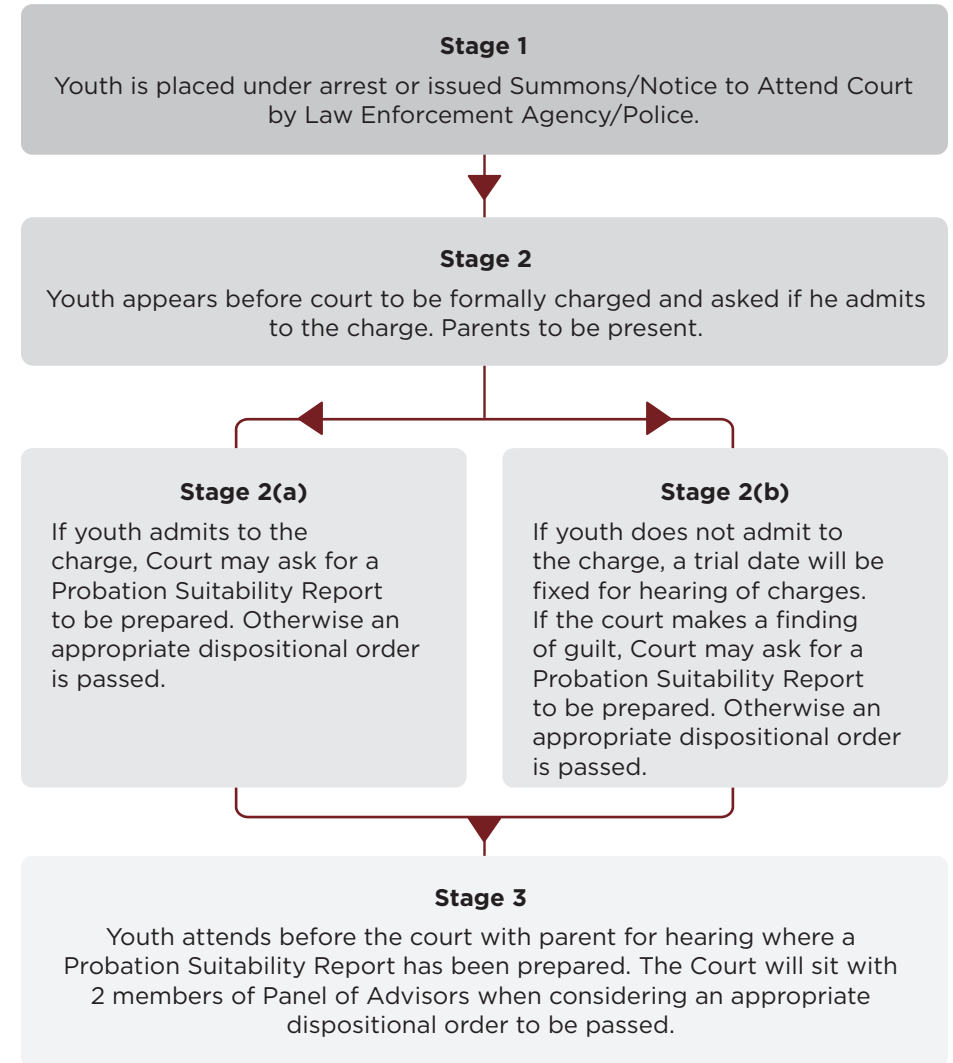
**Stage 1**

Youth is placed under arrest or issued Summons/Notice to Attend Court by Law Enforcement Agency/Police.

**Stage 2**

Youth appears before court to be formally charged and asked if he admits to the charge. Parents to be present.

**Stage 2(a)**

If youth admits to the charge, Court may ask for a Probation Suitability Report to be prepared. Otherwise an appropriate dispositional order is passed.

**Stage 2(b)**

If youth does not admit to the charge, a trial date will be fixed for hearing of charges. If the court makes a finding of guilt, Court may ask for a Probation Suitability Report to be prepared. Otherwise an appropriate dispositional order is passed.

**Stage 3**

Youth attends before the court with parent for hearing where a Probation Suitability Report has been prepared. The Court will sit with 2 members of Panel of Advisors when considering an appropriate dispositional order to be passed.